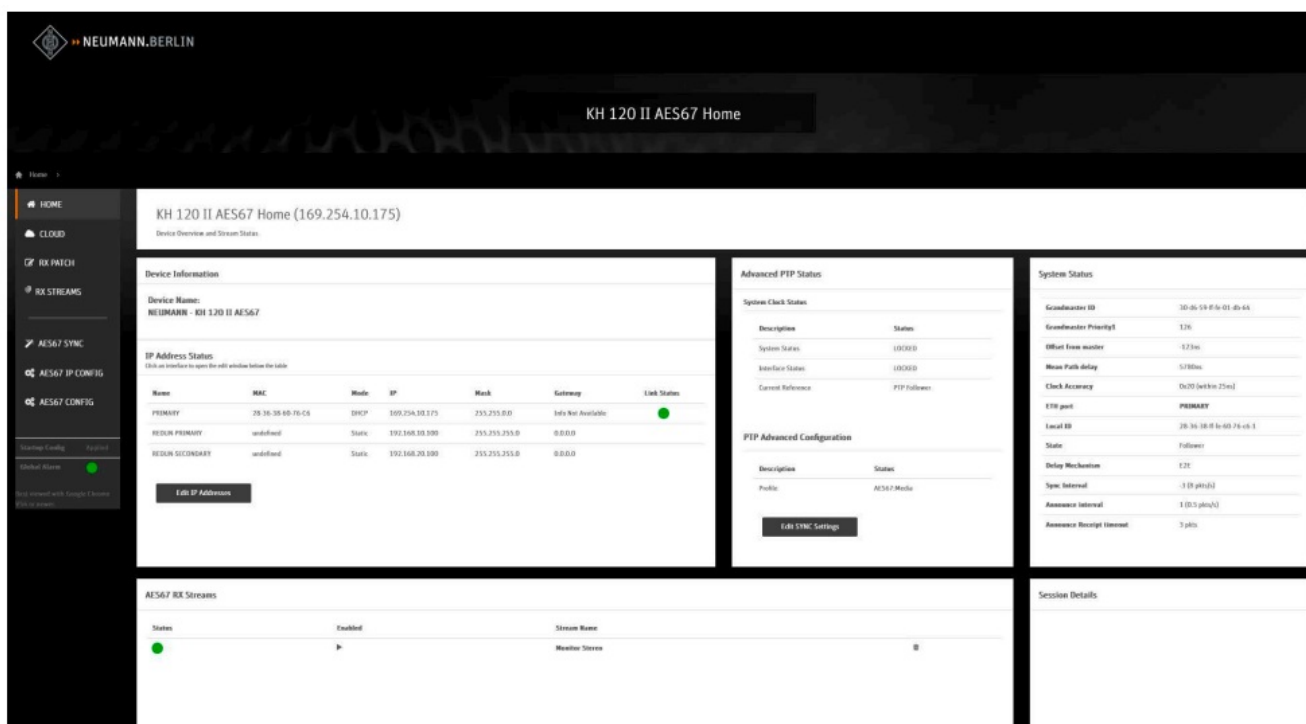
NEUMANN.BERLIN

KH 120 II AES67 Home

Home >

HOME
CLOUD
RX PATCH
RX STREAMS
AES67 SYNC
AES67 IP CONFIG
AES67 CONFIG

Startup Config Applied
Global Alarm
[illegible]

KH 120 II AES67 Home (169.254.10.175)
Device Overview and Stream Status

Device Information

Device Name:
NEUMANN - KH 120 II AES67

IP Address Status
Click an interface to open the edit window below the table

| Name | MAC | Mode | IP | Mask | Gateway | Link Status |
|---|---|---|---|---|---|---|
| PRIMARY | 28-36-38-60-76-C6 | DHCP | 169.254.10.175 | 255.255.0.0 | Info Not Available | |
| REDUN PRIMARY | undefined | Static | 192.168.10.100 | 255.255.255.0 | 0.0.0.0 | |
| REDUN SECONDARY | undefined | Static | 192.168.20.100 | 255.255.255.0 | 0.0.0.0 | |

Edit IP Addresses

Advanced PTP Status

System Clock Status

| Description | Status |
|---|---|
| System Status | LOCKED |
| Interface Status | LOCKED |
| Current Reference | PTP Follower |

PTP Advanced Configuration

| Description | Status |
|---|---|
| Profile | AES67 Media |

Edit SYNC Settings

System Status

| | |
|---|---|
| Grandmaster ID | 30-d6-59-ff-fe-01-d6-64 |
| Grandmaster Priority1 | 126 |
| Offset from master | -173ns |
| Mean Path delay | 5780ns |
| Clock Accuracy | 0x20 (within 25ns) |
| ETH port | PRIMARY |
| Local ID | 28-36-38-ff-fe-60-76-c6-1 |
| State | Follower |
| Delay Mechanism | E2E |
| Sync Interval | -3 (8 pkts/s) |
| Announce interval | 1 (0.5 pkts/s) |
| Announce Receipt timeout | 3 pkts |

AES67 RX Streams

| Status | Enabled | Stream Name |
|---|---|---|
| | ▶ | Monitor Stereo |

Session Details